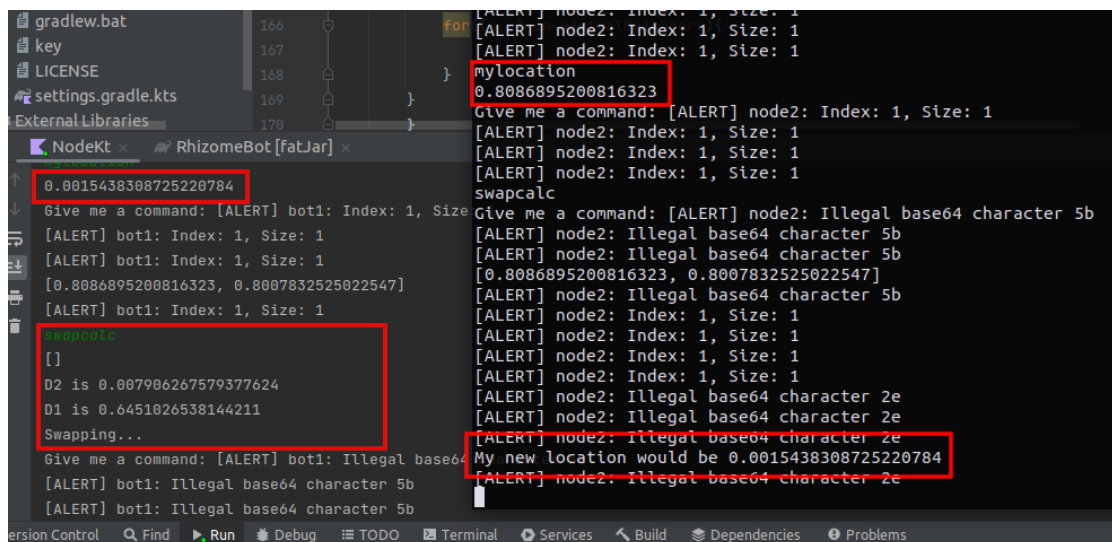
gradlew.bat
key
LICENSE
settings.gradle.kts
External Libraries

166 for
167
168 }
169 }
170 }

NodeKt RhizomeBot [fatJar]

0.0015438308725220784
Give me a command: [ALERT] bot1: Index: 1, Size
[ALERT] bot1: Index: 1, Size: 1
[ALERT] bot1: Index: 1, Size: 1
[0.8086895200816323, 0.8007832525022547]
[ALERT] bot1: Index: 1, Size: 1
swapcalc
[]
D2 is 0.007906267579377624
D1 is 0.6451026538144211
Swapping...
Give me a command: [ALERT] bot1: Illegal base64
[ALERT] bot1: Illegal base64 character 5b
[ALERT] bot1: Illegal base64 character 5b

[ALERT] node2: Index: 1, Size: 1
[ALERT] node2: Index: 1, Size: 1
[ALERT] node2: Index: 1, Size: 1
mylocation
0.8086895200816323
Give me a command: [ALERT] node2: Index: 1, Size: 1
[ALERT] node2: Index: 1, Size: 1
[ALERT] node2: Index: 1, Size: 1
[ALERT] node2: Index: 1, Size: 1
swapcalc
Give me a command: [ALERT] node2: Illegal base64 character 5b
[ALERT] node2: Illegal base64 character 5b
[ALERT] node2: Illegal base64 character 5b
[0.8086895200816323, 0.8007832525022547]
[ALERT] node2: Illegal base64 character 5b
[ALERT] node2: Index: 1, Size: 1
[ALERT] node2: Index: 1, Size: 1
[ALERT] node2: Index: 1, Size: 1
[ALERT] node2: Index: 1, Size: 1
[ALERT] node2: Illegal base64 character 2e
[ALERT] node2: Illegal base64 character 2e
[ALERT] node2: Illegal base64 character 2e
My new location would be 0.0015438308725220784
[ALERT] node2: Illegal base64 character 2e

ersion Control Find Run Debug TODO Terminal Services Build Dependencies Problems